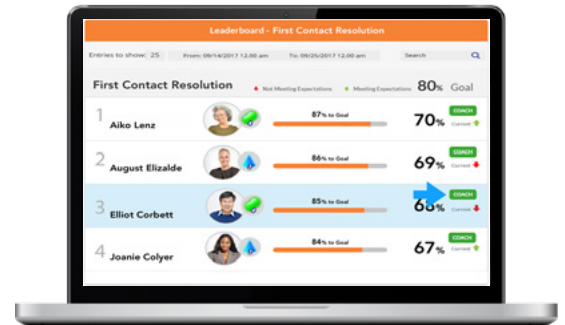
Leaderboard - First Contact Resolution

Entries to show: 25 From: 09/14/2017 12:00 am To: 09/25/2017 12:00 am Search

First Contact Resolution ● Not Meeting Expectations ● Meeting Expectations 80% Goal

1 Aiko Lenz 87% to Goal 70% COACH Current

2 August Elizalde 86% to Goal 69% COACH Current

3 Elliot Corbett 85% to Goal 68% COACH Current

4 Joanie Colyer 84% to Goal 67% COACH Current